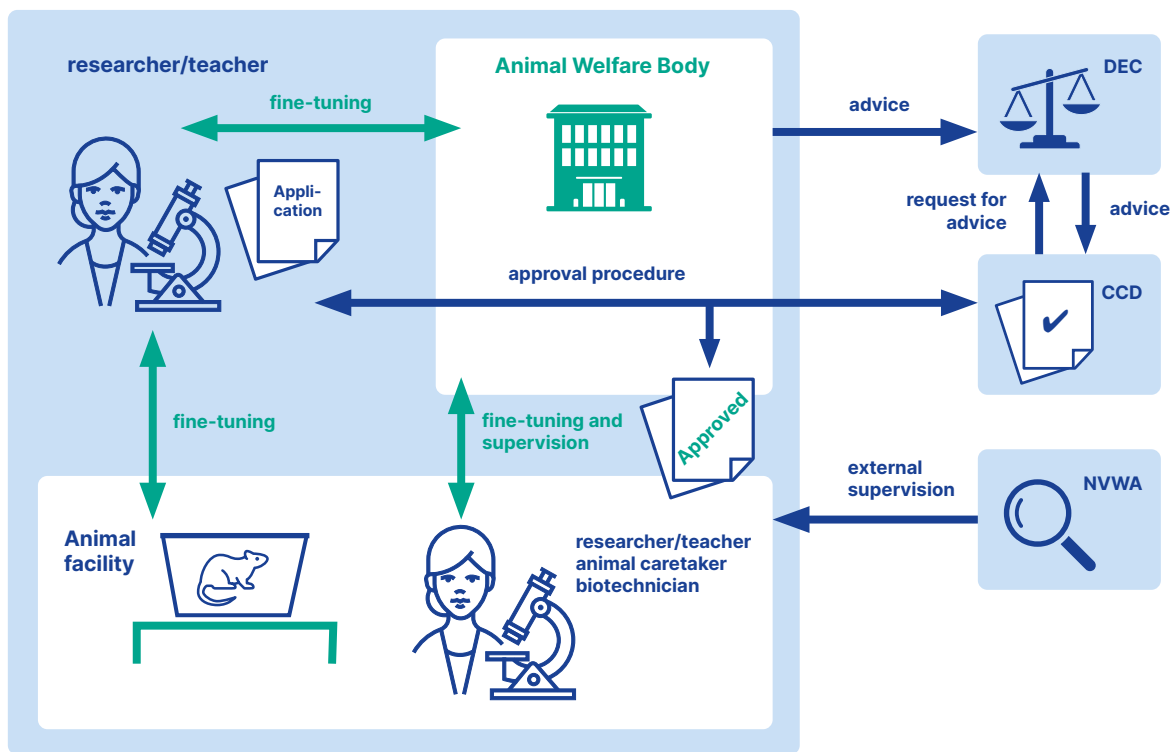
researcher/teacher

fine-tuning

Animal Welfare Body

Appli-
cation

advice

DEC

request for advice

advice

approval procedure

CCD

fine-tuning

fine-tuning and supervision

Approved

external supervision

NVWA

Animal facility

researcher/teacher
animal caretaker
biotechnician